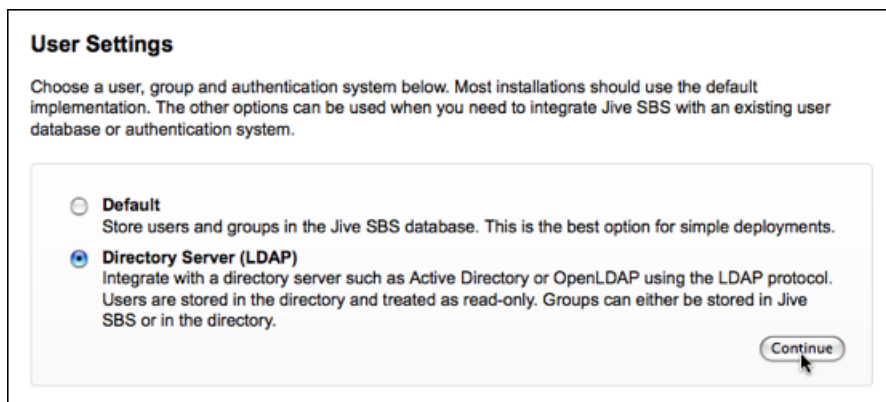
User Settings

Choose a user, group and authentication system below. Most installations should use the default implementation. The other options can be used when you need to integrate Jive SBS with an existing user database or authentication system.

Default
Store users and groups in the Jive SBS database. This is the best option for simple deployments.

Directory Server (LDAP)
Integrate with a directory server such as Active Directory or OpenLDAP using the LDAP protocol. Users are stored in the directory and treated as read-only. Groups can either be stored in Jive SBS or in the directory.

Continue